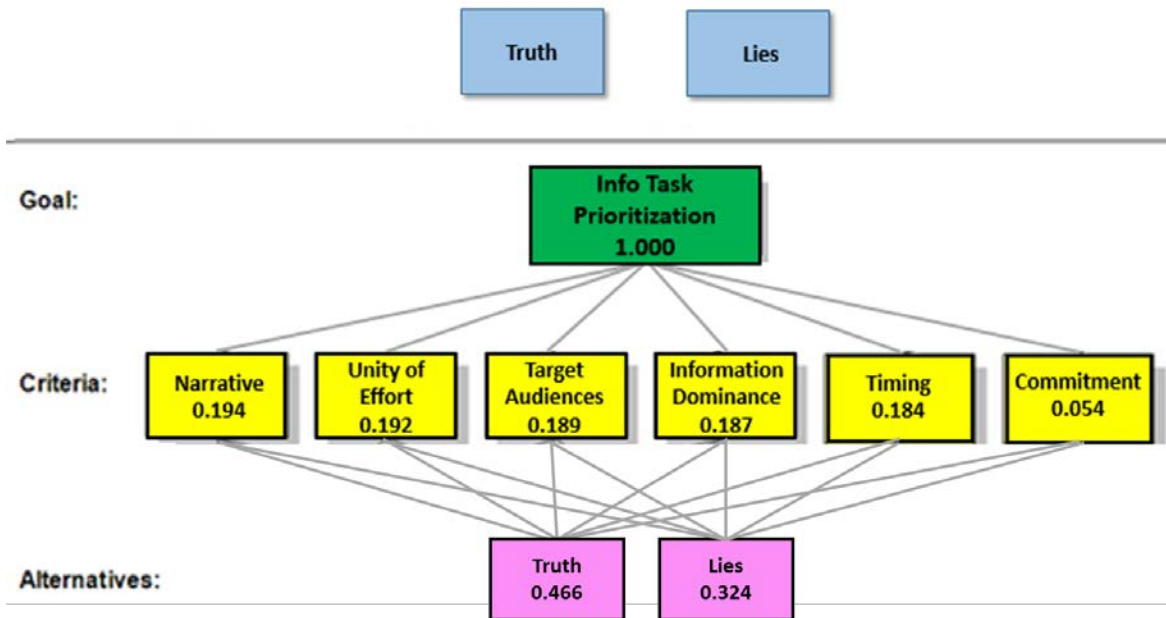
Truth

Lies

Goal:

Info Task Prioritization 1.000

Criteria:

Narrative 0.194

Unity of Effort 0.192

Target Audiences 0.189

Information Dominance 0.187

Timing 0.184

Commitment 0.054

Alternatives:

Truth 0.466

Lies 0.324